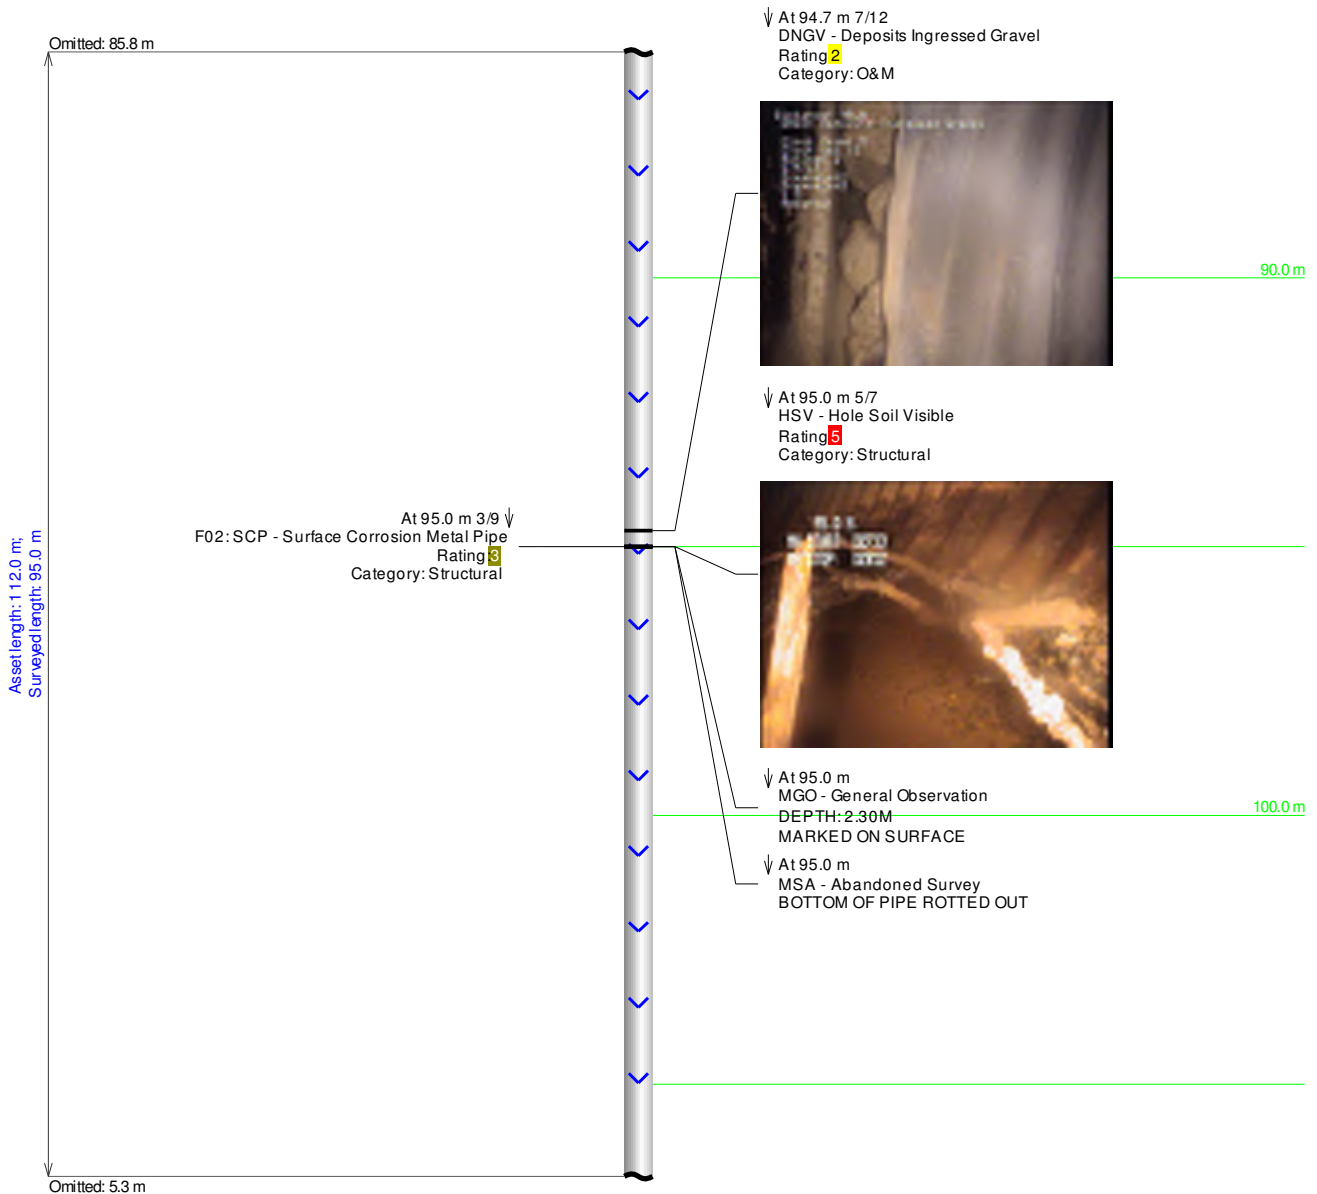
Omitted: 85.8 m

At 94.7 m 7/12
DNGV - Deposits Ingressed Gravel
Rating 2
Category: O&M

90.0 m

At 95.0 m 5/7
HSV - Hole Soil Visible
Rating 5
Category: Structural

Asset length: 112.0 m;
Surveyed length: 95.0 m

At 95.0 m 3/9
F02: SCP - Surface Corrosion Metal Pipe
Rating 3
Category: Structural

At 95.0 m
MGO - General Observation
DEPTH: 2.30M
MARKED ON SURFACE

100.0 m

At 95.0 m
MSA - Abandoned Survey
BOTTOM OF PIPE ROTTED OUT

Omitted: 5.3 m